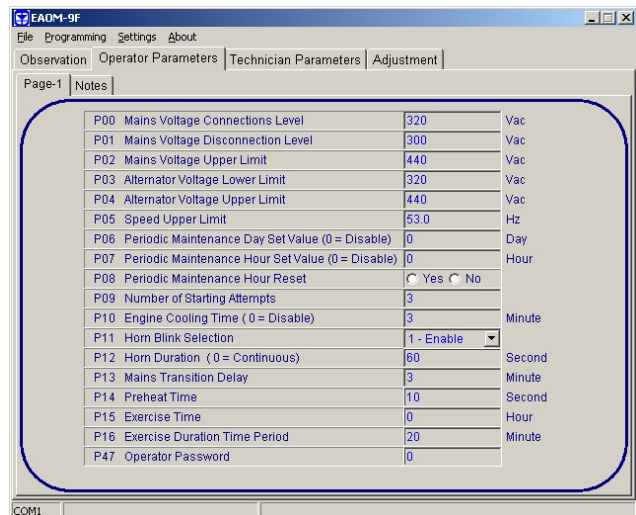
EAOM-9F

File Programming Settings About

Observation | Operator Parameters | Technician Parameters | Adjustment

Page-1 | Notes

| | | |
|---|---|---|
| P00 Mains Voltage Connections Level | 320 | Vac |
| P01 Mains Voltage Disconnection Level | 300 | Vac |
| P02 Mains Voltage Upper Limit | 440 | Vac |
| P03 Alternator Voltage Lower Limit | 320 | Vac |
| P04 Alternator Voltage Upper Limit | 440 | Vac |
| P05 Speed Upper Limit | 53.0 | Hz |
| P06 Periodic Maintenance Day Set Value (0 = Disable) | 0 | Day |
| P07 Periodic Maintenance Hour Set Value (0 = Disable) | 0 | Hour |
| P08 Periodic Maintenance Hour Reset | Yes No | |
| P09 Number of Starting Attempts | 3 | |
| P10 Engine Cooling Time ( 0 = Disable) | 3 | Minute |
| P11 Horn Blink Selection | 1 - Enable | |
| P12 Horn Duration ( 0 = Continuous) | 60 | Second |
| P13 Mains Transition Delay | 3 | Minute |
| P14 Preheat Time | 10 | Second |
| P15 Exercise Time | 0 | Hour |
| P16 Exercise Duration Time Period | 20 | Minute |
| P47 Operator Password | 0 | |

COM1